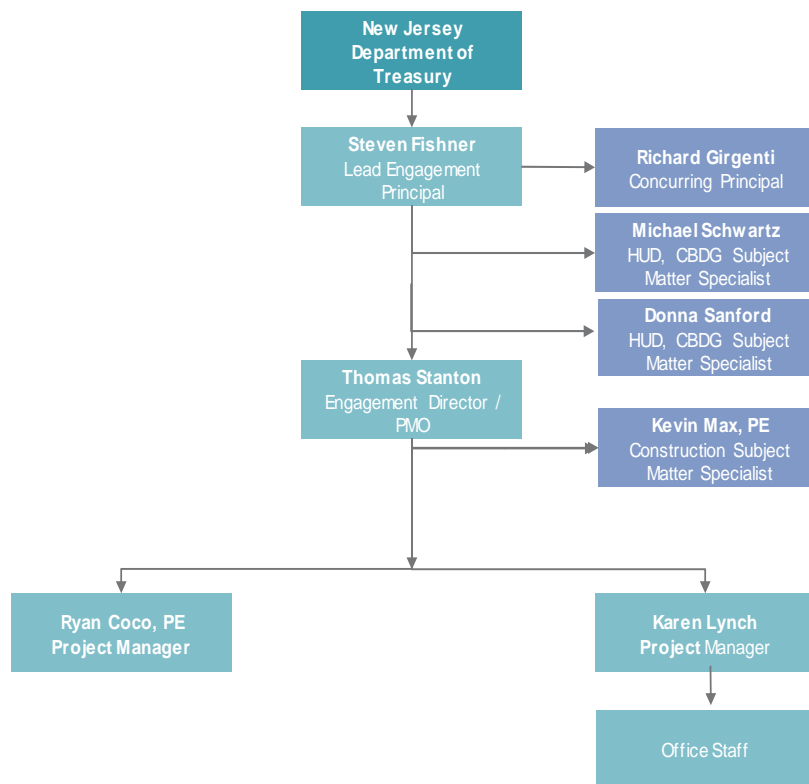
New Jersey Department of Treasury

Steven Fishner
Lead Engagement Principal

Richard Girgenti
Concurring Principal

Michael Schwartz
HUD, CBDG Subject Matter Specialist

Donna Sanford
HUD, CBDG Subject Matter Specialist

Thomas Stanton
Engagement Director / PMO

Kevin Max, PE
Construction Subject Matter Specialist

Ryan Coco, PE
Project Manager

Karen Lynch
Project Manager

Office Staff